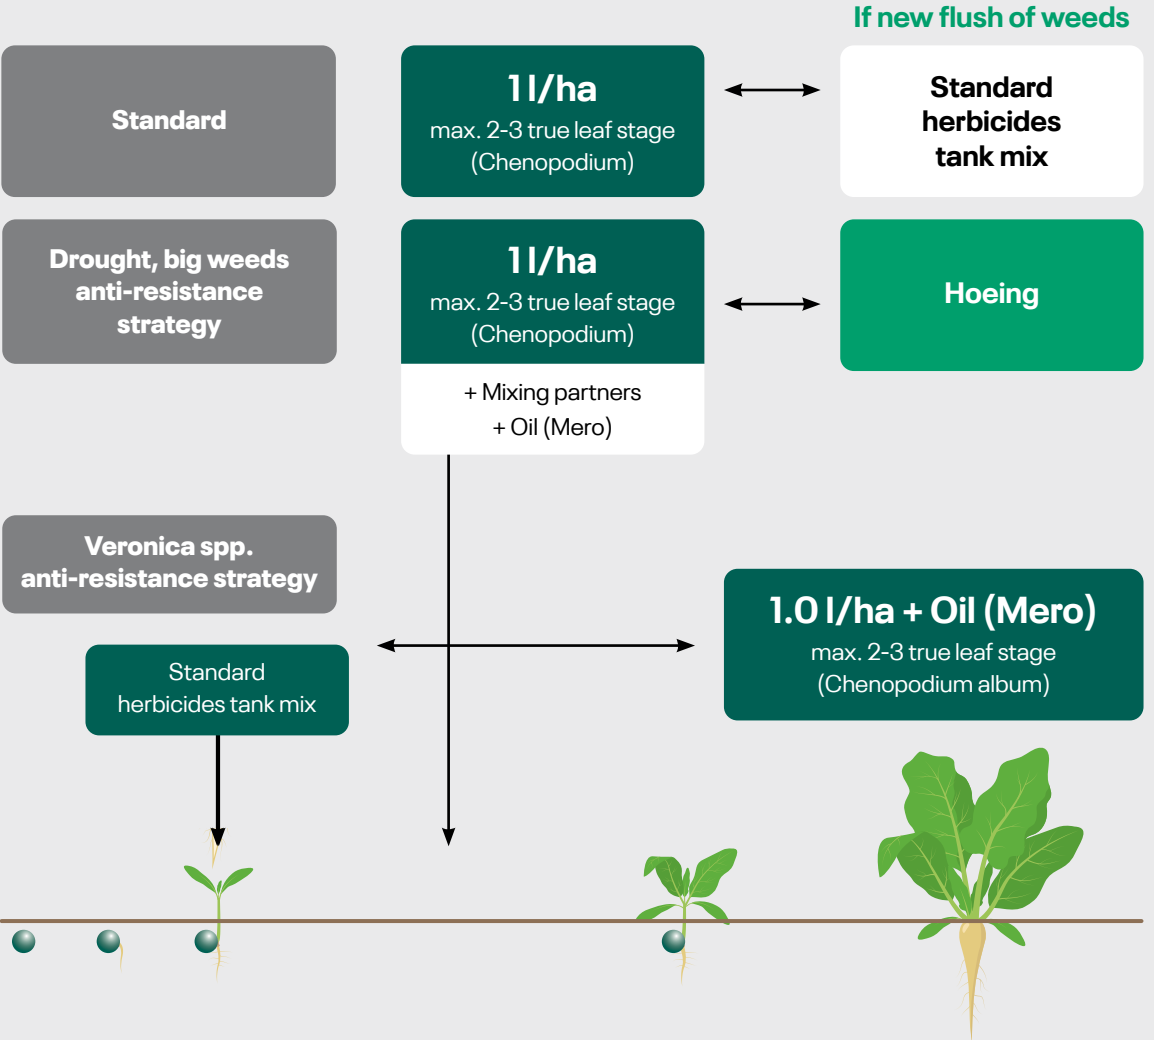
If new flush of weeds

Standard

1 l/ha
max. 2-3 true leaf stage
(Chenopodium)

Standard herbicides tank mix

Drought, big weeds anti-resistance strategy

1 l/ha
max. 2-3 true leaf stage
(Chenopodium)

+ Mixing partners
+ Oil (Mero)

Hoeing

Veronica spp. anti-resistance strategy

Standard herbicides tank mix

1.0 l/ha + Oil (Mero)
max. 2-3 true leaf stage
(Chenopodium album)